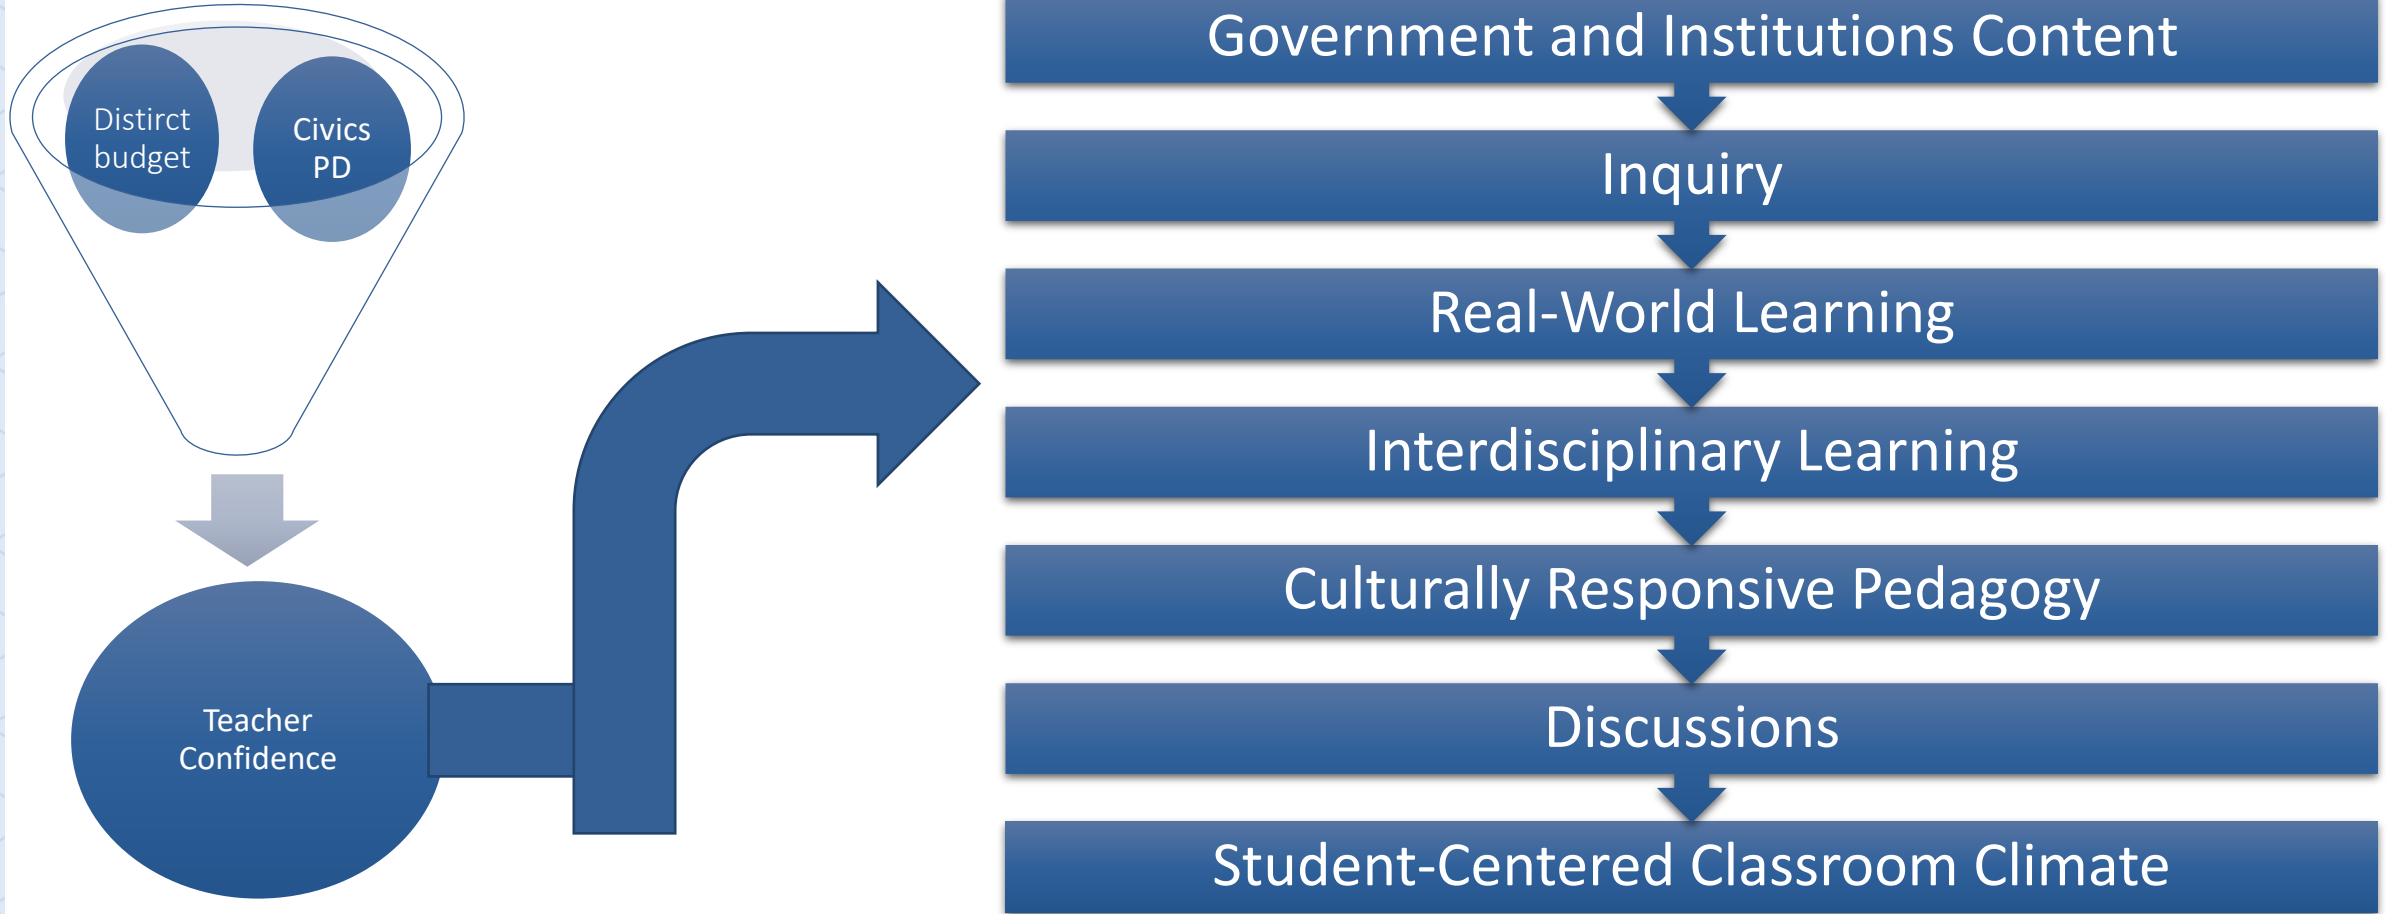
Distirct budget

Civics PD

Teacher Confidence

Government and Institutions Content

Inquiry

Real-World Learning

Interdisciplinary Learning

Culturally Responsive Pedagogy

Discussions

Student-Centered Classroom Climate